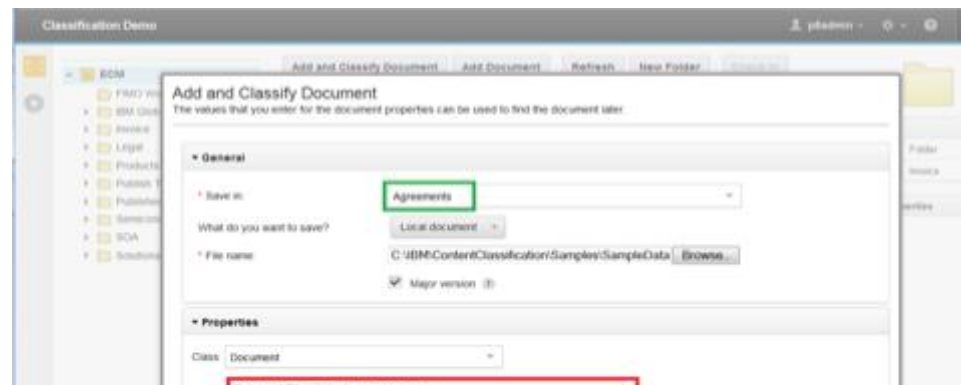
Classification Demo

p8admin

ECM
FMO W
IBM Glo
Invoice
Legal
Producto
Publish T
Publishe
Servicon
SOA
Solutions

Add and Classify Document | Add Document | Refresh | New Folder

Folder
Invoice
erties

Add and Classify Document
The values that you enter for the document properties can be used to find the document later.

▾ General

* Save in: Agreements

What do you want to save? Local document

* File name: C:\IBM\ContentClassification\Samples\SampleData Browse...

Major version

▾ Properties

Class: Document